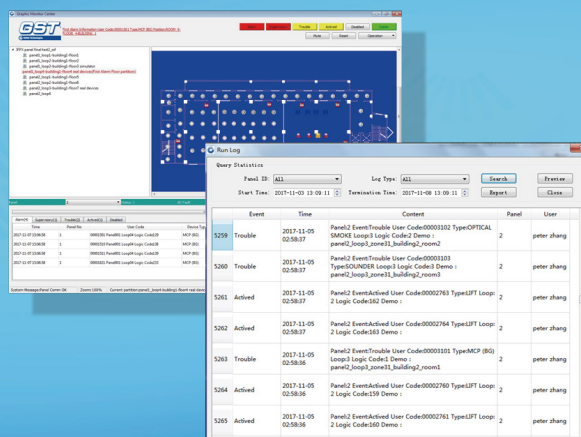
Run Log

Query Statistics

Panel ID: All

Log Type: All

Search

Preview

Start Time: 2017-11-03 13:09:11

Termination Time: 2017-11-08 13:09:11

Report

Close

| | Event | Time | Content | Panel | User |
|---|---|---|---|---|---|
| 5259 | Trouble | 2017-11-05 02:58:37 | Panel:2 Event:Trouble User Code:00003102 Type:OPTICAL SMOKE Loop:3 Logic Code:2 Demo : panel2_loop3_zone31_building2_room2 | 2 | peter zhang |
| 5260 | Trouble | 2017-11-05 02:58:37 | Panel:2 Event:Trouble User Code:00003103 Type:SOUNDER Loop:3 Logic Code:3 Demo : panel2_loop3_zone31_building2_room3 | 2 | peter zhang |
| 5261 | Actived | 2017-11-05 02:58:37 | Panel:2 Event:Actived User Code:00002763 Type:LIFT Loop:2 Logic Code:162 Demo : | 2 | peter zhang |
| 5262 | Actived | 2017-11-05 02:58:37 | Panel:2 Event:Actived User Code:00002764 Type:LIFT Loop:2 Logic Code:163 Demo : | 2 | peter zhang |
| 5263 | Trouble | 2017-11-05 02:58:36 | Panel:2 Event:Trouble User Code:00003101 Type:MCP (BG) Loop:3 Logic Code:1 Demo : panel2_loop3_zone31_building2_room1 | 2 | peter zhang |
| 5264 | Actived | 2017-11-05 02:58:36 | Panel:2 Event:Actived User Code:00002760 Type:LIFT Loop:2 Logic Code:159 Demo : | 2 | peter zhang |
| 5265 | Actived | 2017-11-05 02:58:36 | Panel:2 Event:Actived User Code:00002761 Type:LIFT Loop:2 Logic Code:160 Demo : | 2 | peter zhang |

GST

Mute

Reset

Operation

| Time | Panel No | | User Code | Device Type |
|---|---|---|---|---|
| 2017-11-07 15:08:38 | 1 | | 00001351 Panel001 Loop04 Logic Code(20) | MCP (BG) |
| 2017-11-07 15:08:38 | 1 | | 00001351 Panel001 Loop04 Logic Code(29) | MCP (BG) |
| 2017-11-07 15:08:38 | 1 | | 00001351 Panel001 Loop04 Logic Code(28) | MCP (BG) |
| 2017-11-07 15:08:38 | 1 | | 00001351 Panel001 Loop04 Logic Code(25) | MCP (BG) |